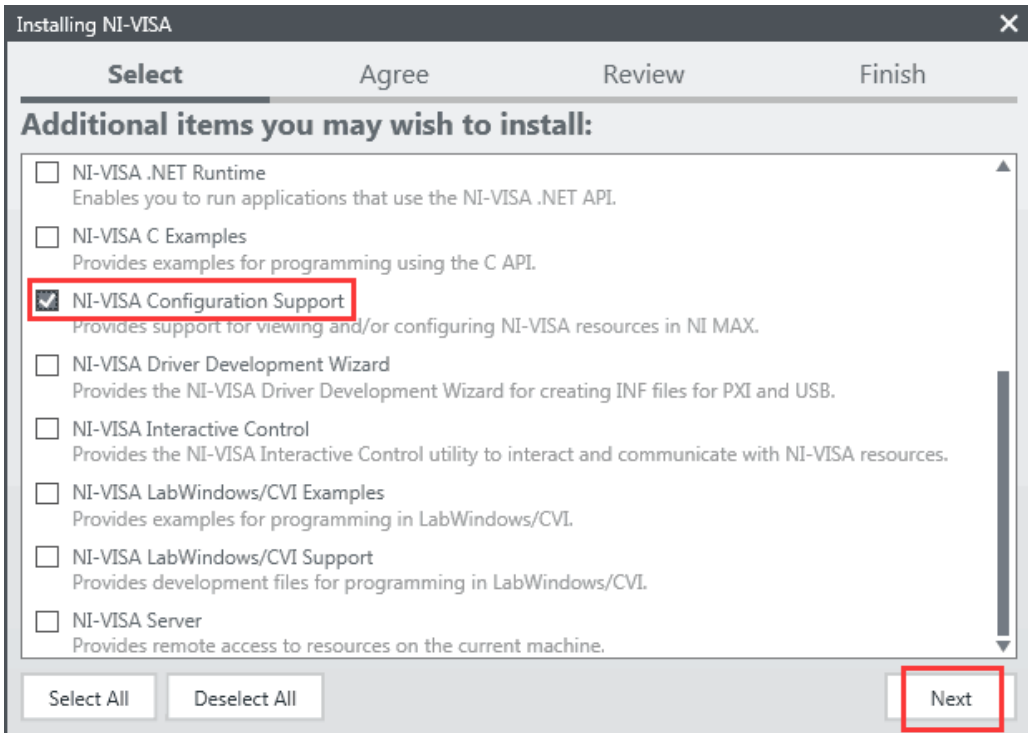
Installing NI-VISA

Select Agree Review Finish

Additional items you may wish to install:

NI-VISA .NET Runtime
Enables you to run applications that use the NI-VISA .NET API.

NI-VISA C Examples
Provides examples for programming using the C API.

NI-VISA Configuration Support
Provides support for viewing and/or configuring NI-VISA resources in NI MAX.

NI-VISA Driver Development Wizard
Provides the NI-VISA Driver Development Wizard for creating INF files for PXI and USB.

NI-VISA Interactive Control
Provides the NI-VISA Interactive Control utility to interact and communicate with NI-VISA resources.

NI-VISA LabWindows/CVI Examples
Provides examples for programming in LabWindows/CVI.

NI-VISA LabWindows/CVI Support
Provides development files for programming in LabWindows/CVI.

NI-VISA Server
Provides remote access to resources on the current machine.

Select All Deselect All Next